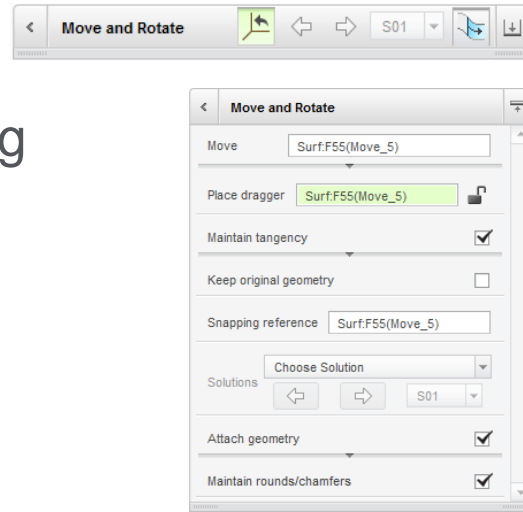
Move and Rotate

S01

g

Move and Rotate

Move Surf:F55(Move_5)

Place dragger Surf:F55(Move_5)

Maintain tangency

Keep original geometry

Snapping reference Surf:F55(Move_5)

Choose Solution

Solutions

S01

Attach geometry

Maintain rounds/chamfers